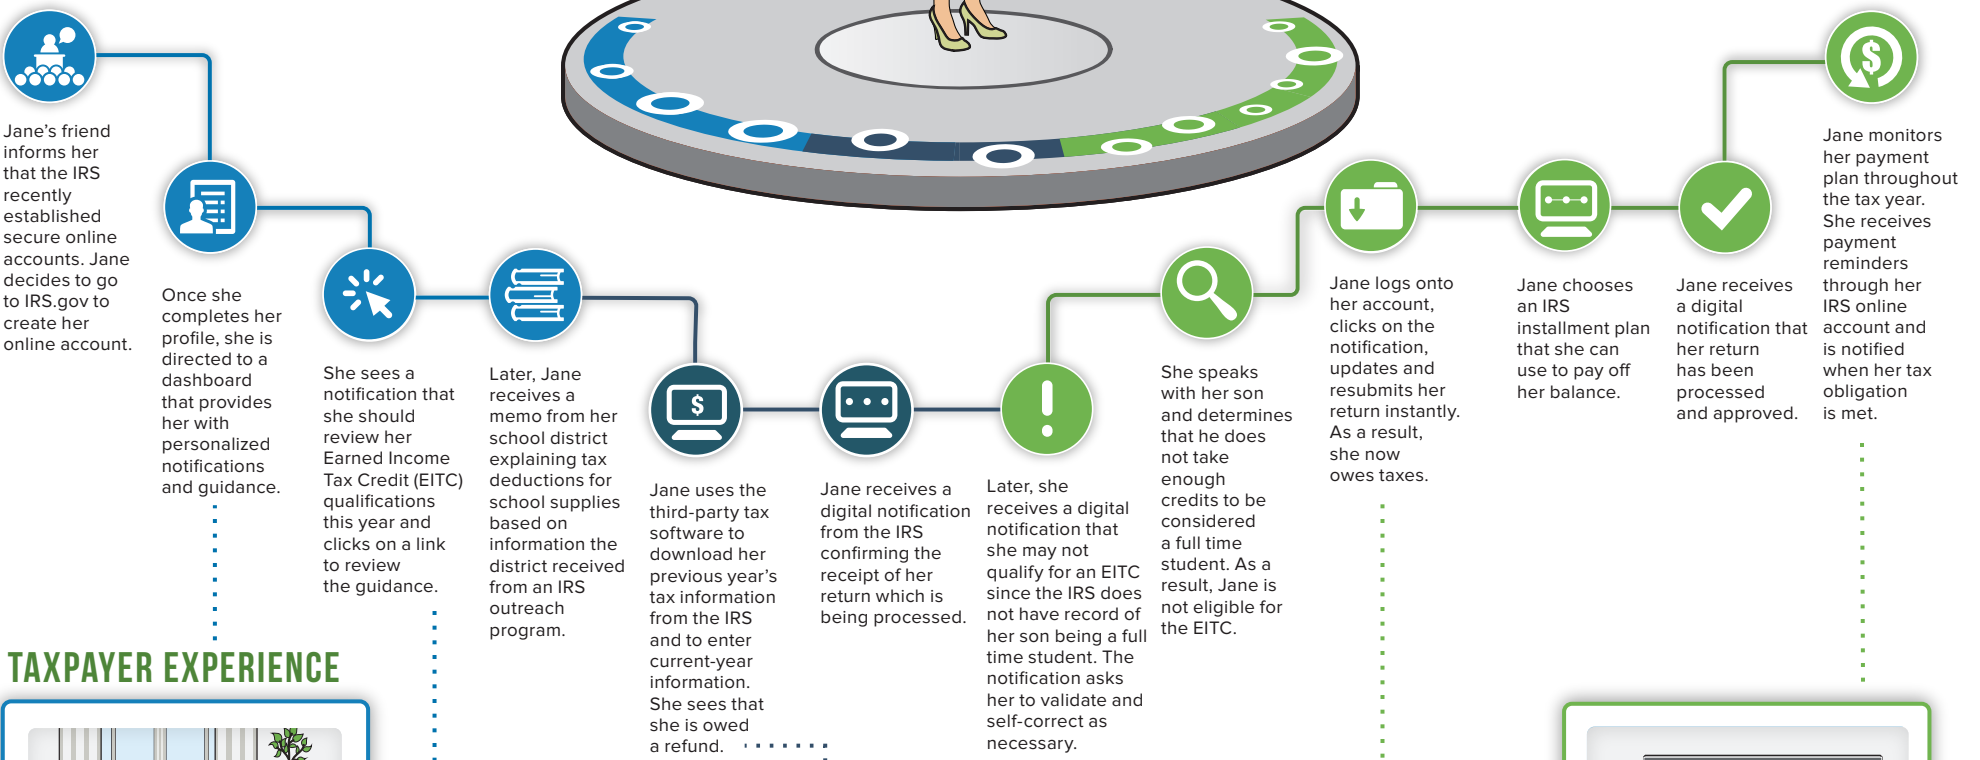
Jane's friend informs her that the IRS recently established secure online accounts. Jane decides to go to IRS.gov to create her online account.

Once she completes her profile, she is directed to a dashboard that provides her with personalized notifications and guidance.

She sees a notification that she should review her Earned Income Tax Credit (EITC) qualifications this year and clicks on a link to review the guidance.

Later, Jane receives a memo from her school district explaining tax deductions for school supplies based on information the district received from an IRS outreach program.

Jane uses the third-party tax software to download her previous year's tax information from the IRS and to enter current-year information. She sees that she is owed a refund.

Jane receives a digital notification from the IRS confirming the receipt of her return which is being processed.

Later, she receives a digital notification that she may not qualify for an EITC since the IRS does not have record of her son being a full time student. The notification asks her to validate and self-correct as necessary.

She speaks with her son and determines that he does not take enough credits to be considered a full time student. As a result, Jane is not eligible for the EITC.

Jane logs onto her account, clicks on the notification, updates and resubmits her return instantly. As a result, she now owes taxes.

Jane chooses an IRS installment plan that she can use to pay off her balance.

Jane receives a digital notification that her return has been processed and approved.

Jane monitors her payment plan throughout the tax year. She receives payment reminders through her IRS online account and is notified when her tax obligation is met.

TAXPAYER EXPERIENCE